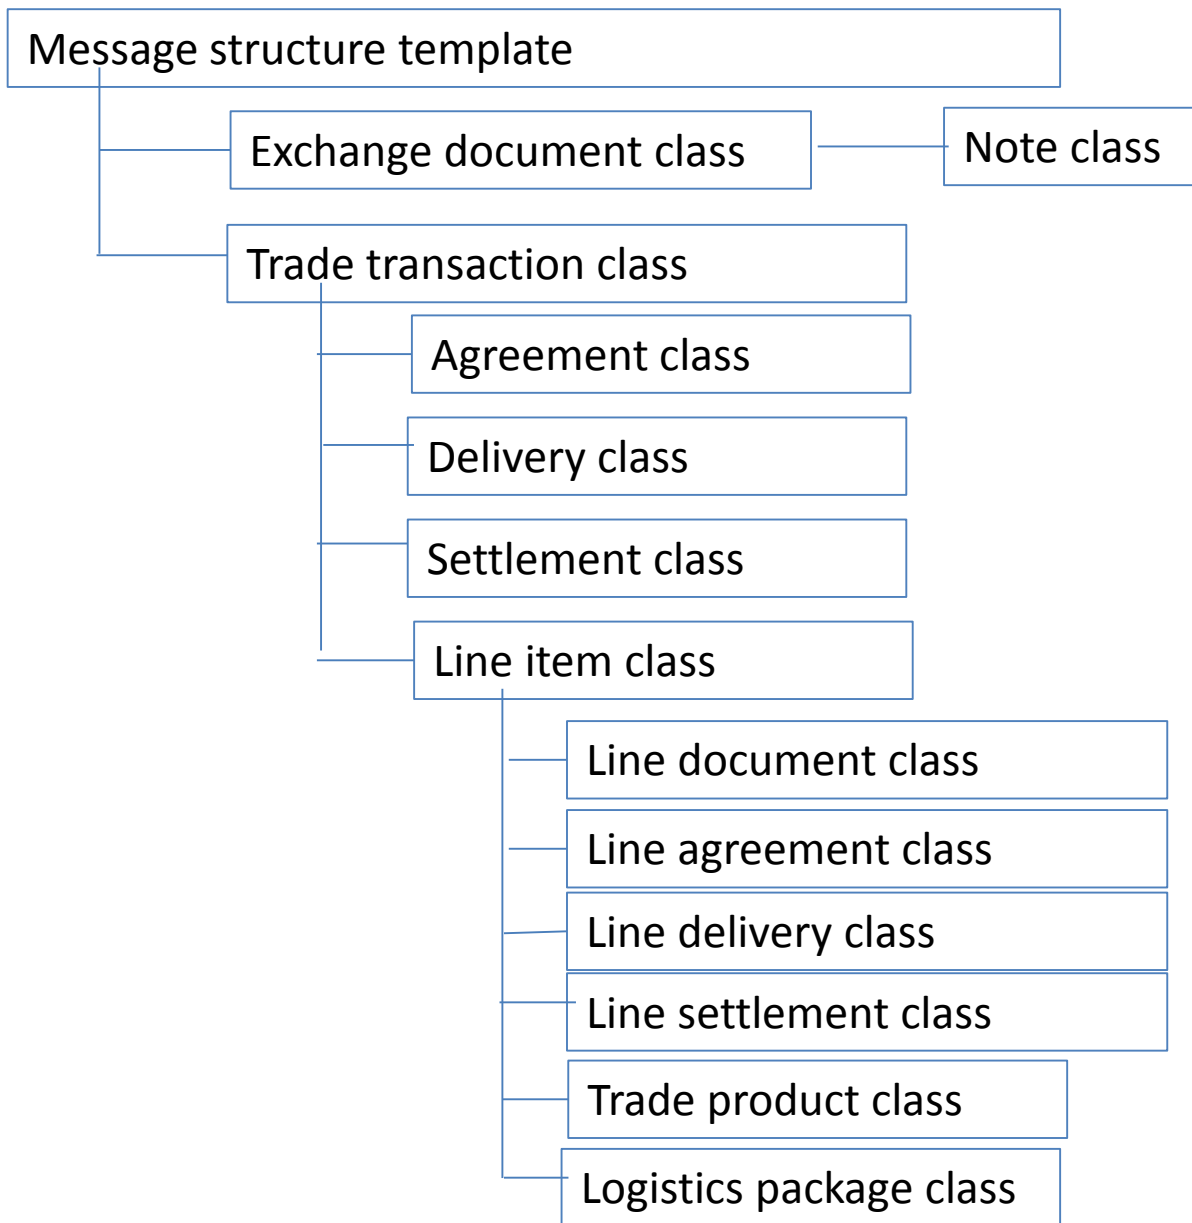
Message structure template

Exchange document class

Note class

Trade transaction class

Agreement class

Delivery class

Settlement class

Line item class

Line document class

Line agreement class

Line delivery class

Line settlement class

Trade product class

Logistics package class